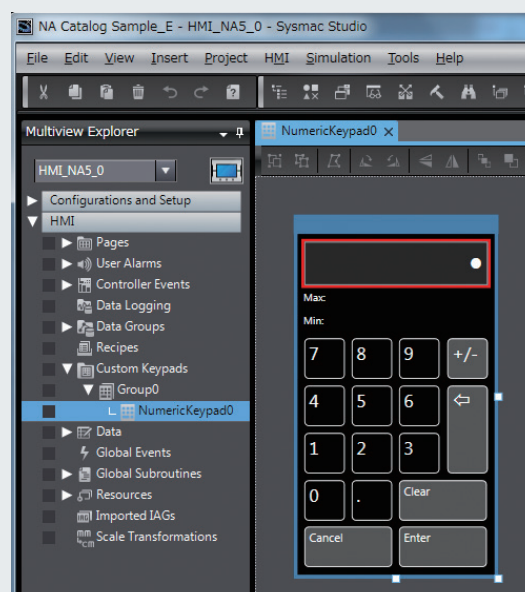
NA Catalog Sample_E - HMI_NA5_0 - Sysmac Studio

File Edit View Insert Project HMI Simulation Tools Help

Multiview Explorer

NumericKeypad0

HMI_NA5_0

Configurations and Setup

HMI

Pages

User Alarms

Controller Events

Data Logging

Data Groups

Recipes

Custom Keypads

Group0

NumericKeypad0

Data

Global Events

Global Subroutines

Resources

Imported IAGs

Scale Transformations

Max:

Min:

| 7 | 8 | 9 | +/- |
|---|---|---|---|
| 4 | 5 | 6 | ⇦ |
| 1 | 2 | 3 | |
| 0 | . | Clear | |
| Cancel | | Enter | |